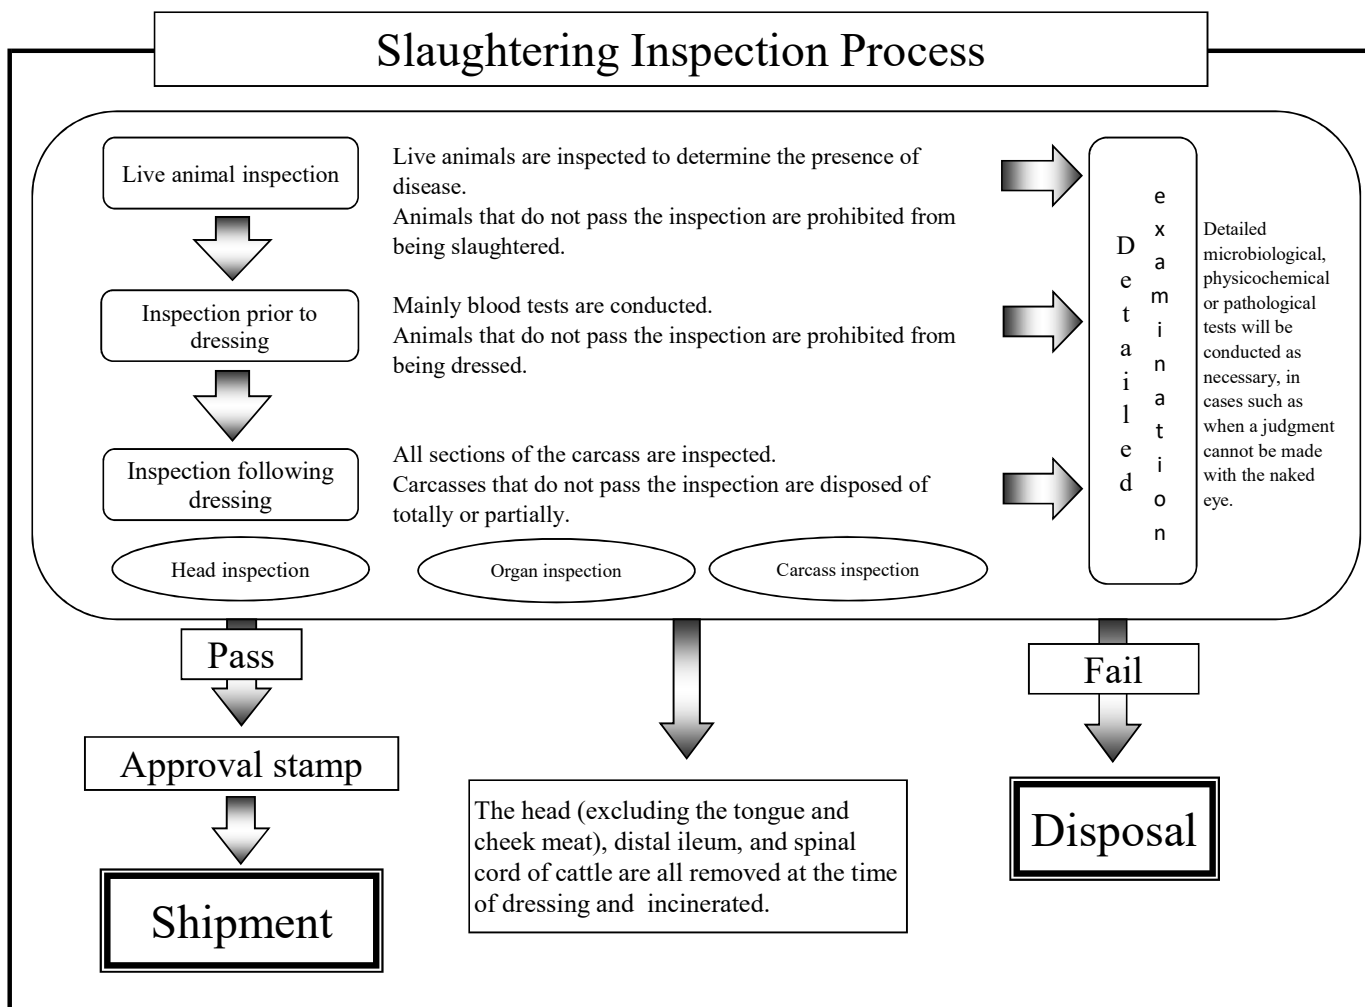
Slaughtering Inspection Process

Live animal inspection

Live animals are inspected to determine the presence of disease.
Animals that do not pass the inspection are prohibited from being slaughtered.

Inspection prior to dressing

Mainly blood tests are conducted.
Animals that do not pass the inspection are prohibited from being dressed.

Inspection following dressing

All sections of the carcass are inspected.
Carcasses that do not pass the inspection are disposed of totally or partially.

Head inspection

Organ inspection

Carcass inspection

Detailed examination

Detailed microbiological, physicochemical or pathological tests will be conducted as necessary, in cases such as when a judgment cannot be made with the naked eye.

Pass

Approval stamp

Shipment

The head (excluding the tongue and cheek meat), distal ileum, and spinal cord of cattle are all removed at the time of dressing and incinerated.

Fail

Disposal